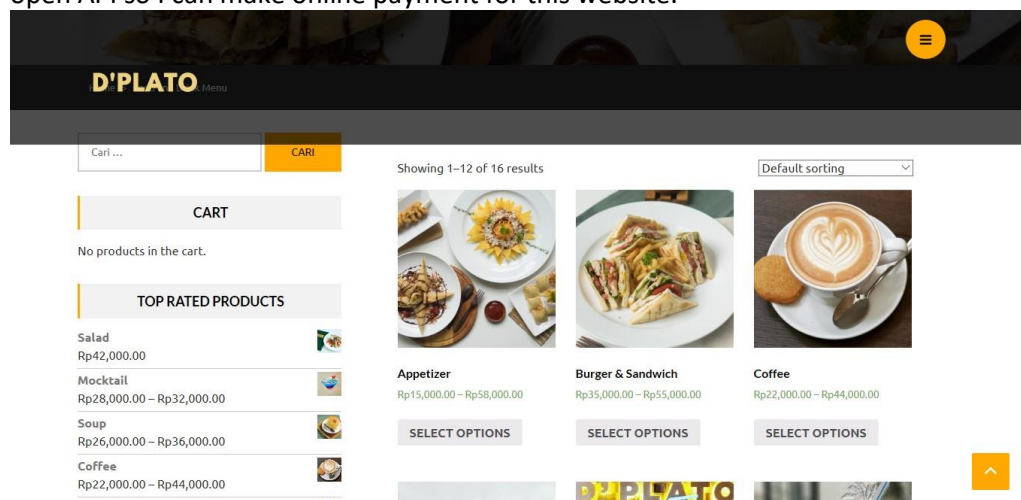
open API so I can make online payment for this website.

D'PLATO Menu

Cari … CARI

CART

No products in the cart.

TOP RATED PRODUCTS

Salad
Rp42,000.00

Mocktail
Rp28,000.00 – Rp32,000.00

Soup
Rp26,000.00 – Rp36,000.00

Coffee
Rp22,000.00 – Rp44,000.00

Showing 1–12 of 16 results

Default sorting

Appetizer
Rp15,000.00 – Rp58,000.00
SELECT OPTIONS

Burger & Sandwich
Rp35,000.00 – Rp55,000.00
SELECT OPTIONS

Coffee
Rp22,000.00 – Rp44,000.00
SELECT OPTIONS

D'PLATO